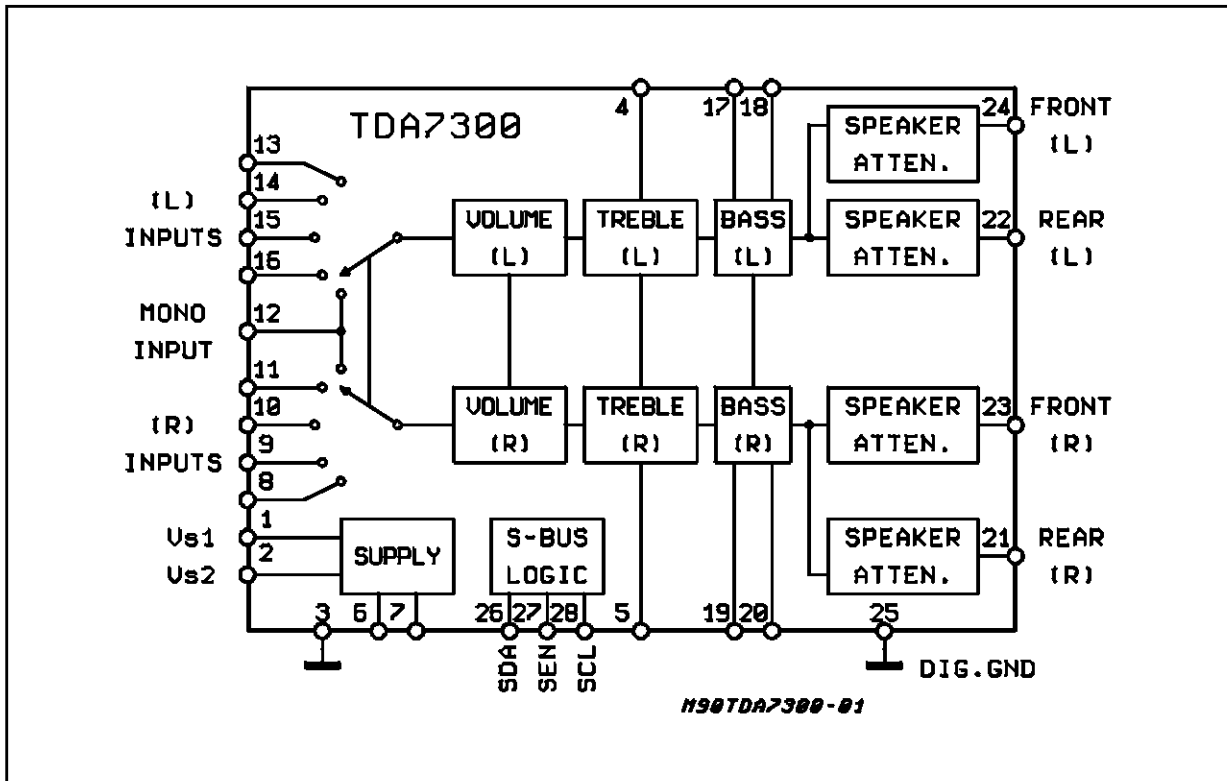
TDA7300

4 17 18

SPEAKER ATTEN.

24 FRONT (L)

13
14
(L) INPUTS
15
16

VOLUME (L)
TREBLE (L)
BASS (L)
SPEAKER ATTEN.
22 REAR (L)

MONO INPUT
12

11
10
(R) INPUTS
9
8

VOLUME (R)
TREBLE (R)
BASS (R)
SPEAKER ATTEN.
23 FRONT (R)

SPEAKER ATTEN.
21 REAR (R)

Vs1 1
Vs2 2

SUPPLY

S-BUS LOGIC

3 6 7 26 27 28 5 19 20 25

SDA SEN SCL

DIG.GND

M90TDA7300-01